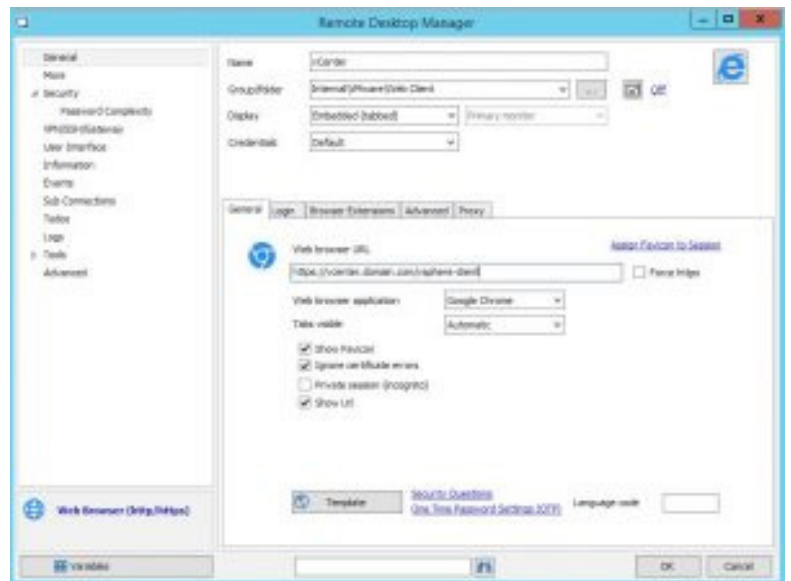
Remote Desktop Manager

General
More
Security
Password Complexity
VPN/SSH/Gateway
User Interface
Information
Events
Sub Connections
Tasks
Logs
Tools
Advanced

Name vCenter
Group/folder Internal\VMware\Web Client
Off
Display Embedded (tabbed) Primary monitor
Credentials Default

General Login Browser Extensions Advanced Proxy

Web browser URL
Assign Favicon to Session
https://vcenter.domain.com/vsphere-client
Force Intgo
Web browser application Google Chrome
Tabs visible Automatic
Show Favicon
Ignore certificate errors
Private session (incognito)
Show Url

Web Browser (http/https)

Template
Security Questions
One Time Password Settings (OTP)
Language code

Variables
OK Cancel